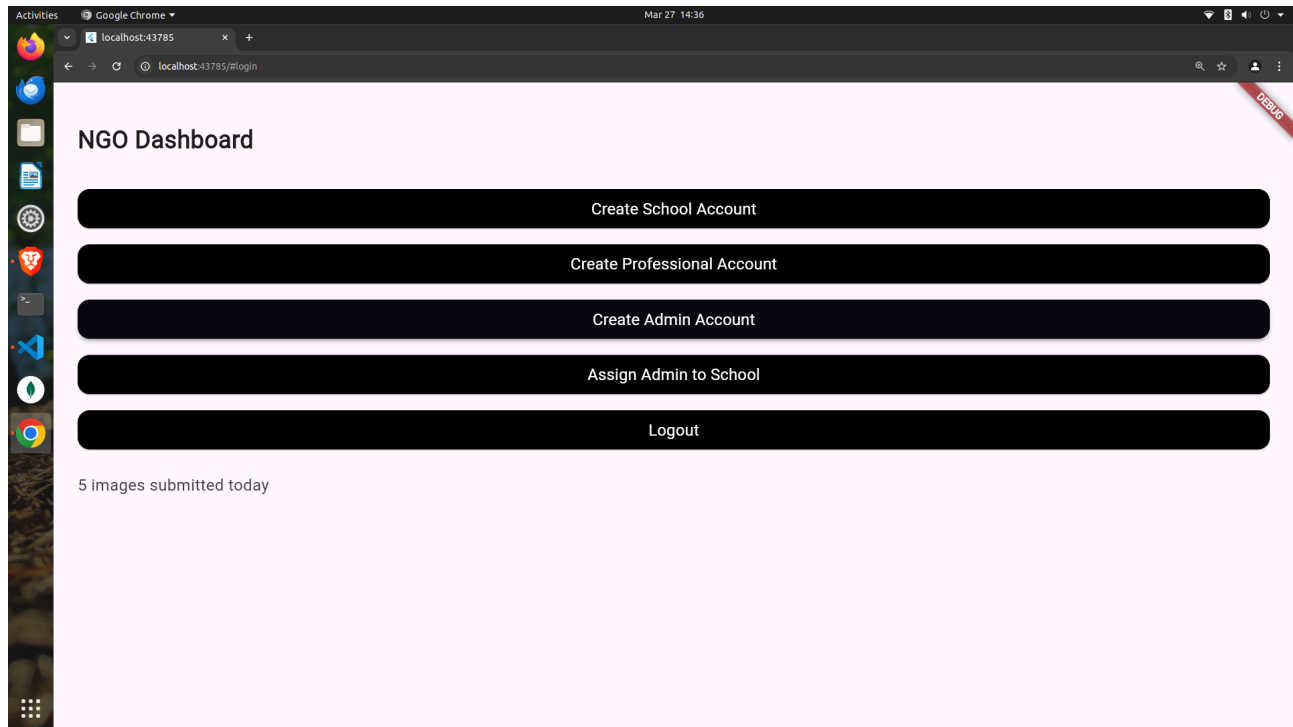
Activities Google Chrome ▾ Mar 27 14:36

localhost:43785 × +

localhost:43785/#login

DEBUG

NGO Dashboard

Create School Account

Create Professional Account

Create Admin Account

Assign Admin to School

Logout

5 images submitted today